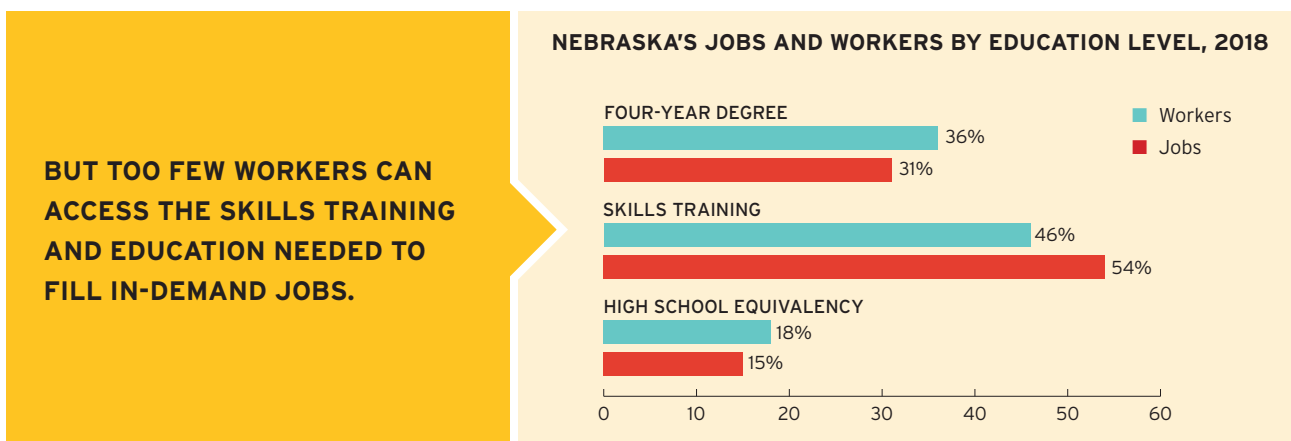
BUT TOO FEW WORKERS CAN ACCESS THE SKILLS TRAINING AND EDUCATION NEEDED TO FILL IN-DEMAND JOBS.

NEBRASKA'S JOBS AND WORKERS BY EDUCATION LEVEL, 2018

Workers
Jobs

FOUR-YEAR DEGREE
36%
31%

SKILLS TRAINING
46%
54%

HIGH SCHOOL EQUIVALENCY
18%
15%

0 10 20 30 40 50 60